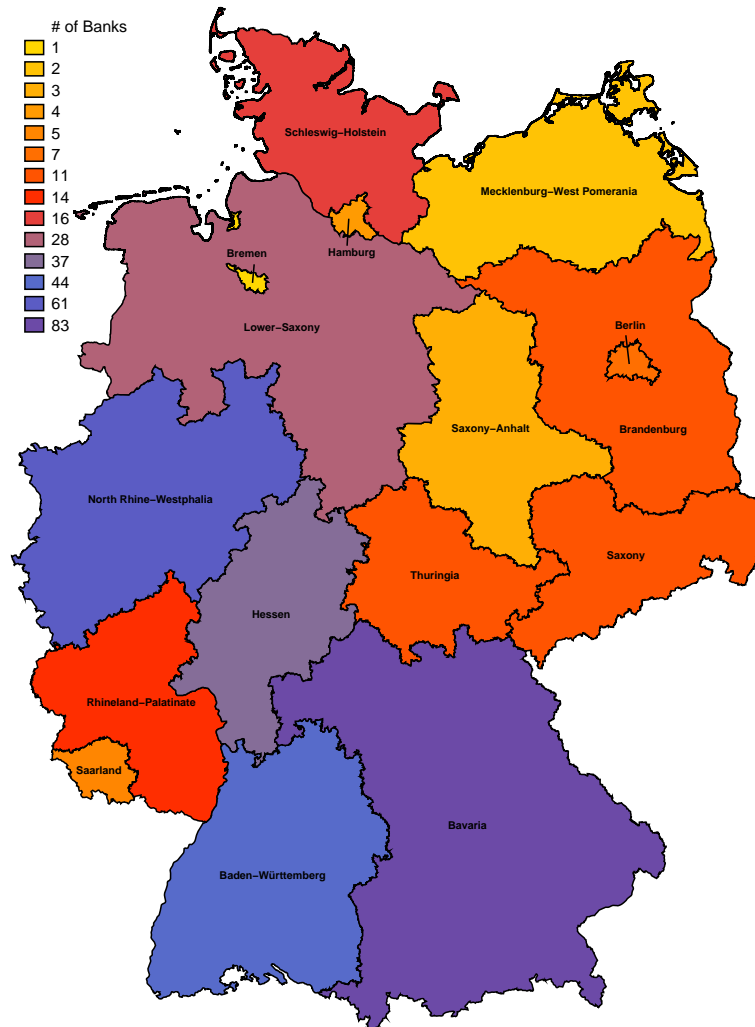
# of Banks
1
2
3
4
5
7
11
14
16
28
37
44
61
83

Schleswig–Holstein
Mecklenburg–West Pomerania
Hamburg
Bremen
Lower–Saxony
Berlin
Saxony–Anhalt
Brandenburg
North Rhine–Westphalia
Saxony
Thuringia
Hessen
Rhineland–Palatinate
Saarland
Bavaria
Baden–Württemberg